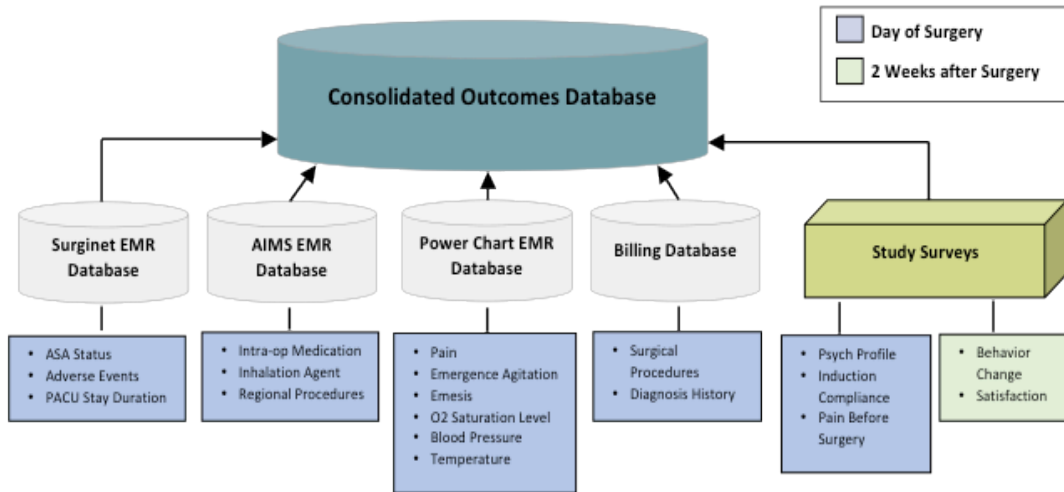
Day of Surgery

2 Weeks after Surgery

Consolidated Outcomes Database

Surginet EMR Database

AIMS EMR Database

Power Chart EMR Database

Billing Database

Study Surveys

- ASA Status
- Adverse Events
- PACU Stay Duration

- Intra-op Medication
- Inhalation Agent
- Regional Procedures

- Pain
- Emergence Agitation
- Emesis
- O2 Saturation Level
- Blood Pressure
- Temperature

- Surgical Procedures
- Diagnosis History

- Psych Profile
- Induction Compliance
- Pain Before Surgery

- Behavior Change
- Satisfaction